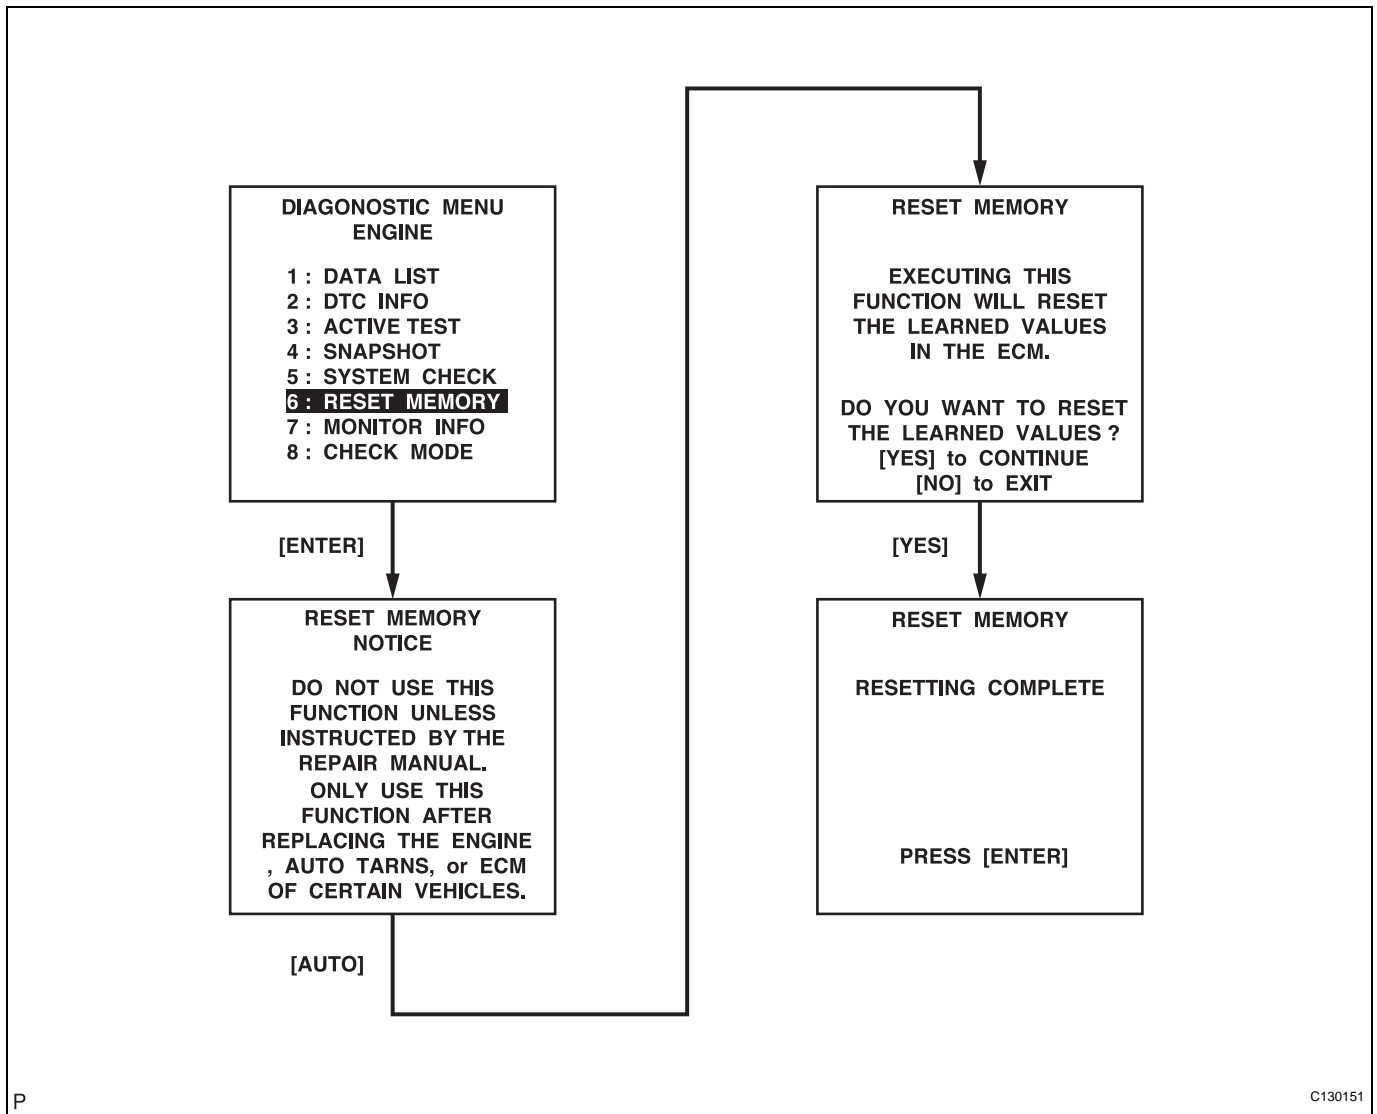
DIAGONOSTIC MENU
ENGINE

1 : DATA LIST
2 : DTC INFO
3 : ACTIVE TEST
4 : SNAPSHOT
5 : SYSTEM CHECK
6 : RESET MEMORY
7 : MONITOR INFO
8 : CHECK MODE

[ENTER]

RESET MEMORY
NOTICE

DO NOT USE THIS FUNCTION UNLESS INSTRUCTED BY THE REPAIR MANUAL.
ONLY USE THIS FUNCTION AFTER REPLACING THE ENGINE , AUTO TARNS, or ECM OF CERTAIN VEHICLES.

[AUTO]

RESET MEMORY

EXECUTING THIS FUNCTION WILL RESET THE LEARNED VALUES IN THE ECM.

DO YOU WANT TO RESET THE LEARNED VALUES ?
[YES] to CONTINUE
[NO] to EXIT

[YES]

RESET MEMORY

RESETTING COMPLETE

PRESS [ENTER]

P

C130151